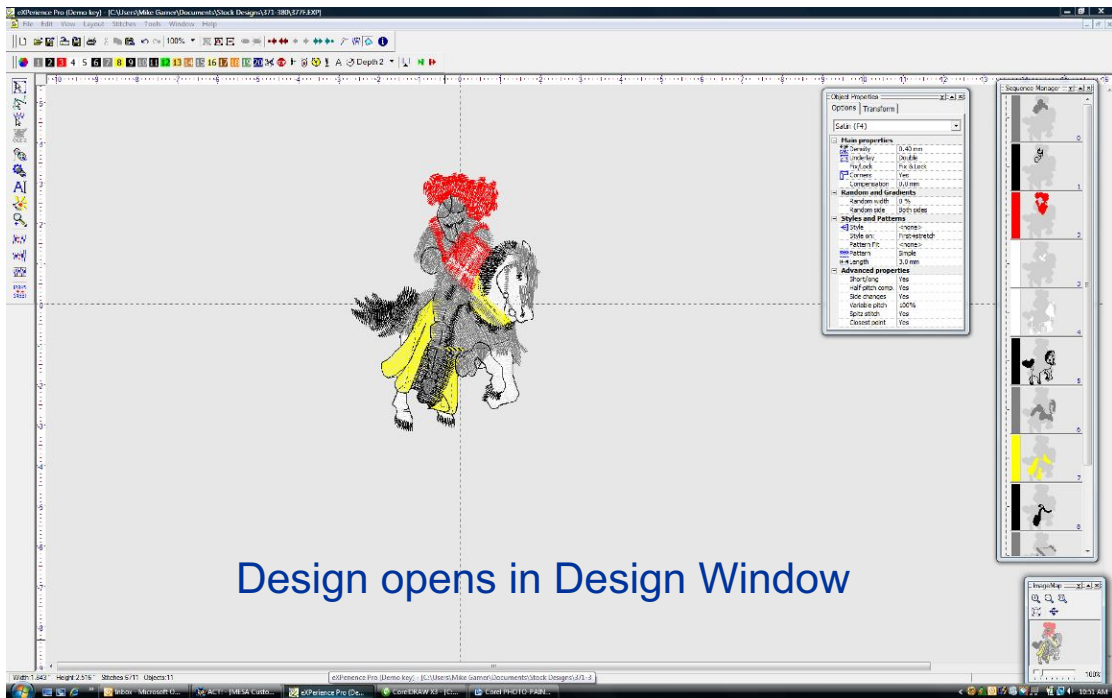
eXPerience Pro (Demo key) - [C:\Users\Mike Gamer\Documents\Stock Designs\371-380\3779.EXP]

File Edit View Layout Stitches Tools Window Help

100%

1 2 3 4 5 6 7 8 9 10 11 12 13 14 15 16 17 18 19 20 Depth 2

Object Properties

Options Transform

Satin (F4)

Main properties

| | |
|---|---|
| Density | 0.40 mm |
| Underlay | Double |
| Tie/Lock | Tie & Lock |
| Corners | Yes |
| Compensation | 0.0 mm |

Random and Gradients

| | |
|---|---|
| Random width | 0 % |
| Random side | Both sides |

Styles and Patterns

| | |
|---|---|
| Style | <none> |
| Style on: | First-stretch |
| Pattern Fit | <none> |
| Pattern | Simple |
| Length | 3.0 mm |

Advanced properties

| | |
|---|---|
| Short/long | Yes |
| Half-pitch comp. | Yes |
| Side changes | Yes |
| Variable pitch | 100% |
| Splits stitch | Yes |
| Closest point | Yes |

Sequence Manager

0 1 2 3 4 5 6 7 8

ImageMap

100%

Design opens in Design Window

Width:1.643" Height:2.516" Stitches:6/11 Objects:11

eXPerience Pro (Demo key) - [C:\Users\Mike Gamer\Documents\Stock Designs\371-3

Inbox - Microsoft O... AC1: [MESA Custo... eXPerience Pro (De... CorelDRAW X3 - [C:... Corel PHOTO-PAIN...

10:51 AM